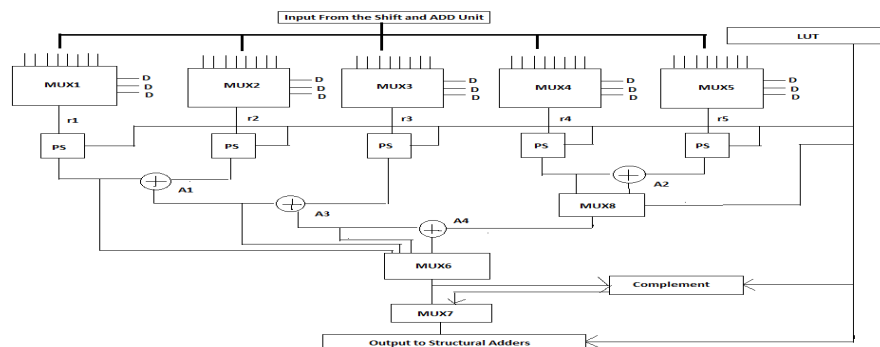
Input From the Shift and ADD Unit

LUT

MUX1
D
D
D

MUX2
D
D
D

MUX3
D
D
D

MUX4
D
D
D

MUX5
D
D
D

r1
r2
r3
r4
r5

PS
PS
PS
PS
PS

A1
A2
A3
A4

MUX8

MUX6

Complement

MUX7

Output to Structural Adders